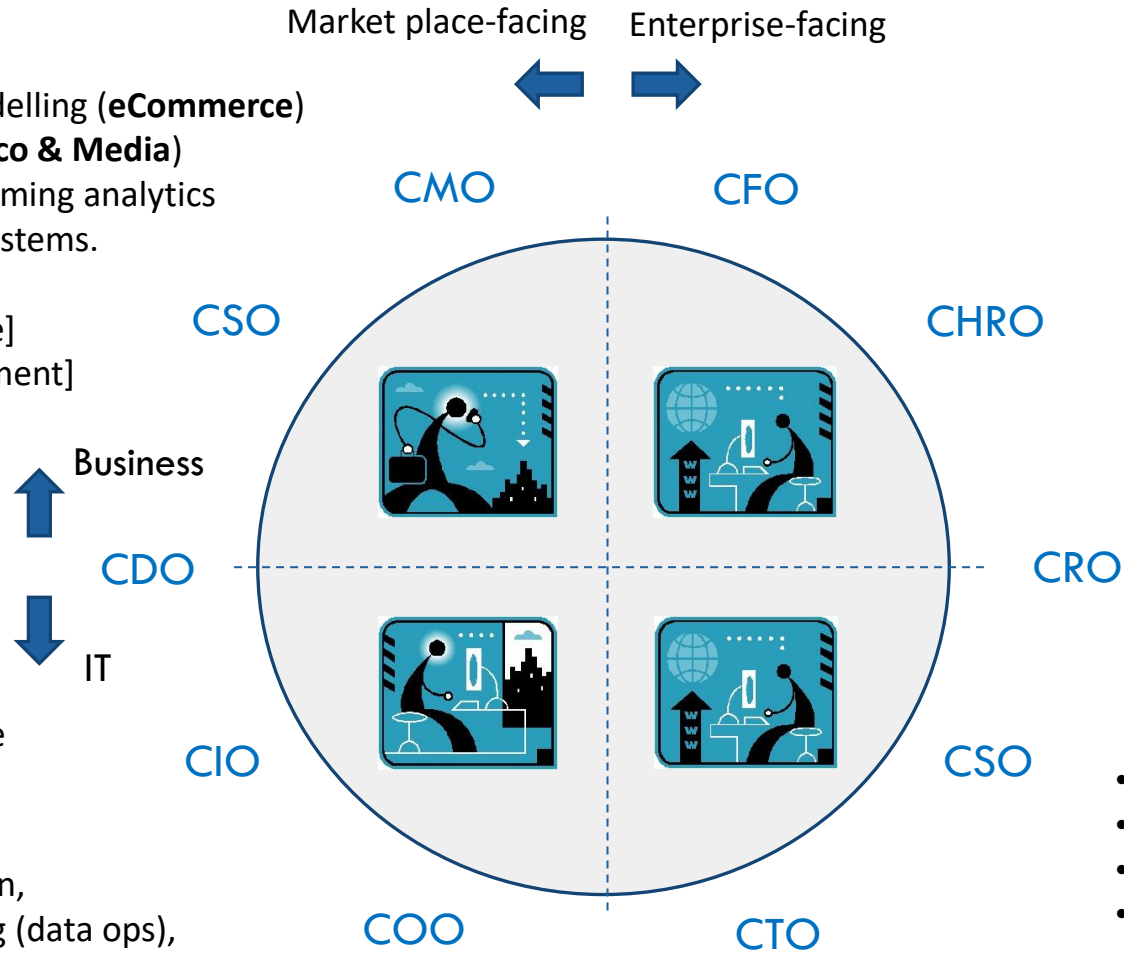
Market place-facing

Enterprise-facing

delling (**eCommerce**)
**co & Media**)
ming analytics
stems.

e]
nent]

Business

CDO

IT

e

n,
g (data ops),

CMO

CFO

CSO

CHRO

CRO

CIO

CSO

COO

CTO

•
•
•
•